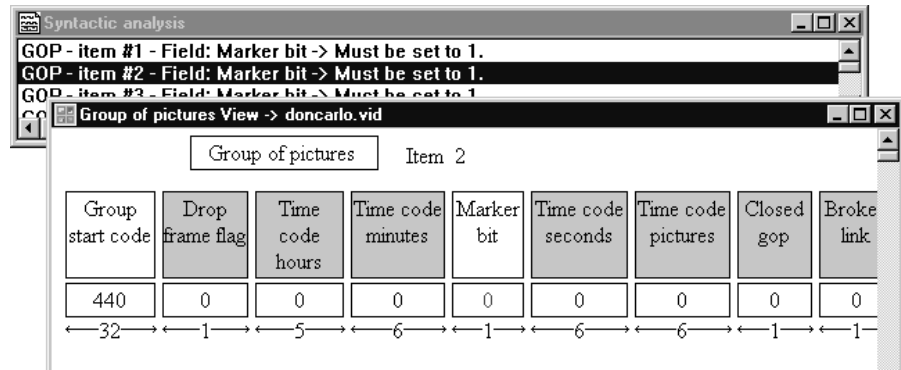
Syntactic analysis

GOP - item #1 - Field: Marker bit -> Must be set to 1.
GOP - item #2 - Field: Marker bit -> Must be set to 1.
GOP - item #3 - Field: Marker bit -> Must be set to 1.

Group of pictures View -> doncarlo.vid

Group of pictures   Item 2

| Group start code | Drop frame flag | Time code hours | Time code minutes | Marker bit | Time code seconds | Time code pictures | Closed gop | Broke link |
|---|---|---|---|---|---|---|---|---|
| 440 | 0 | 0 | 0 | 0 | 0 | 0 | 0 | 0 |
| 32 | 1 | 5 | 6 | 1 | 6 | 6 | 1 | 1 |